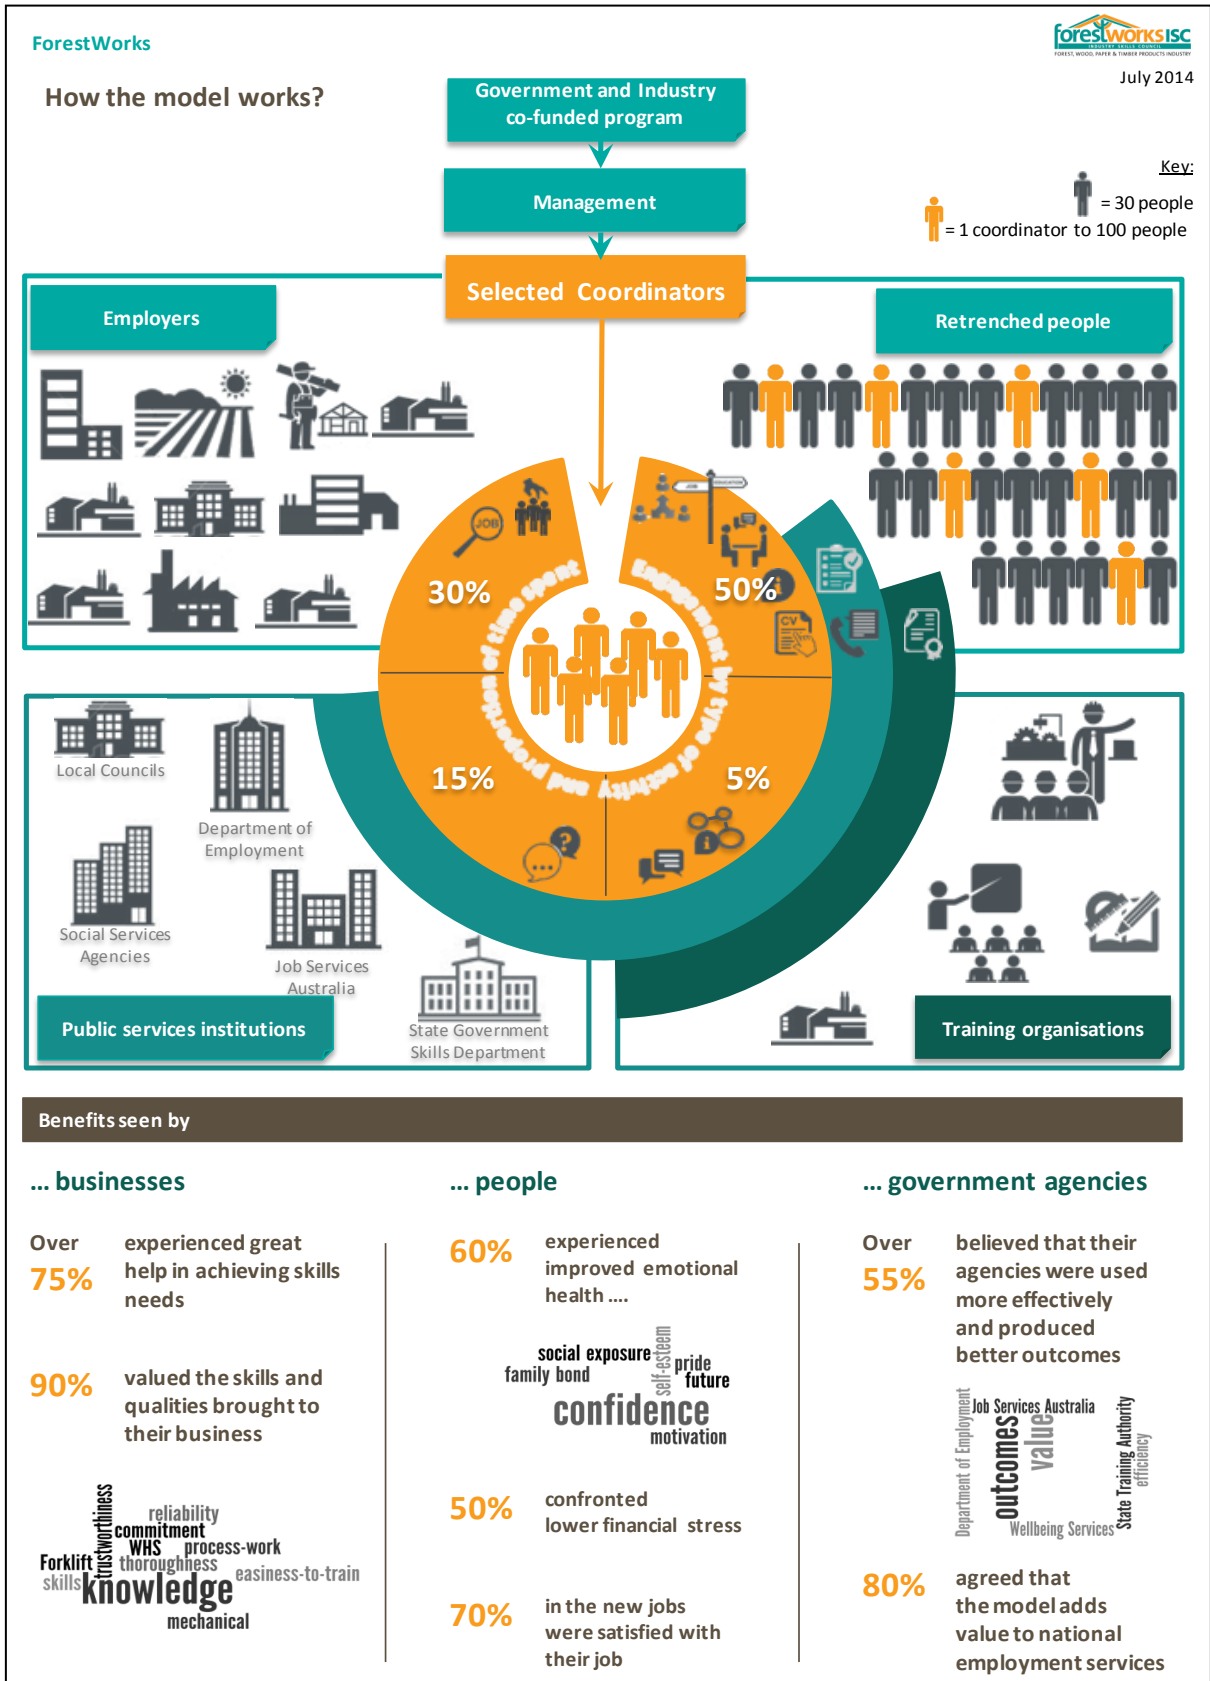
ForestWorks

forestworksISC
INDUSTRY SKILLS COUNCIL
FOREST, WOOD, PAPER & TIMBER PRODUCTS INDUSTRY

July 2014

How the model works?

Government and Industry co-funded program

Management

Selected Coordinators

Key:
= 30 people
= 1 coordinator to 100 people

Employers

Retrenched people

JOB

30%

50%

15%

5%

Proportion of time spent

Engagement by type of activity

and activity

CV

Local Councils

Department of Employment

Social Services Agencies

Job Services Australia

State Government Skills Department

Public services institutions

Training organisations

Benefits seen by

... businesses

Over 75% experienced great help in achieving skills needs

90% valued the skills and qualities brought to their business

reliability
trustworthiness
commitment
WHS
process-work
Forklift
thoroughness
skills
knowledge
easiness-to-train
mechanical

... people

60% experienced improved emotional health ....

social exposure
family bond
self-esteem
pride
future
confidence
motivation

50% confronted lower financial stress

70% in the new jobs were satisfied with their job

... government agencies

Over 55% believed that their agencies were used more effectively and produced better outcomes

Department of Employment
Job Services Australia
outcomes
value
Wellbeing Services
State Training Authority
efficiency

80% agreed that the model adds value to national employment services